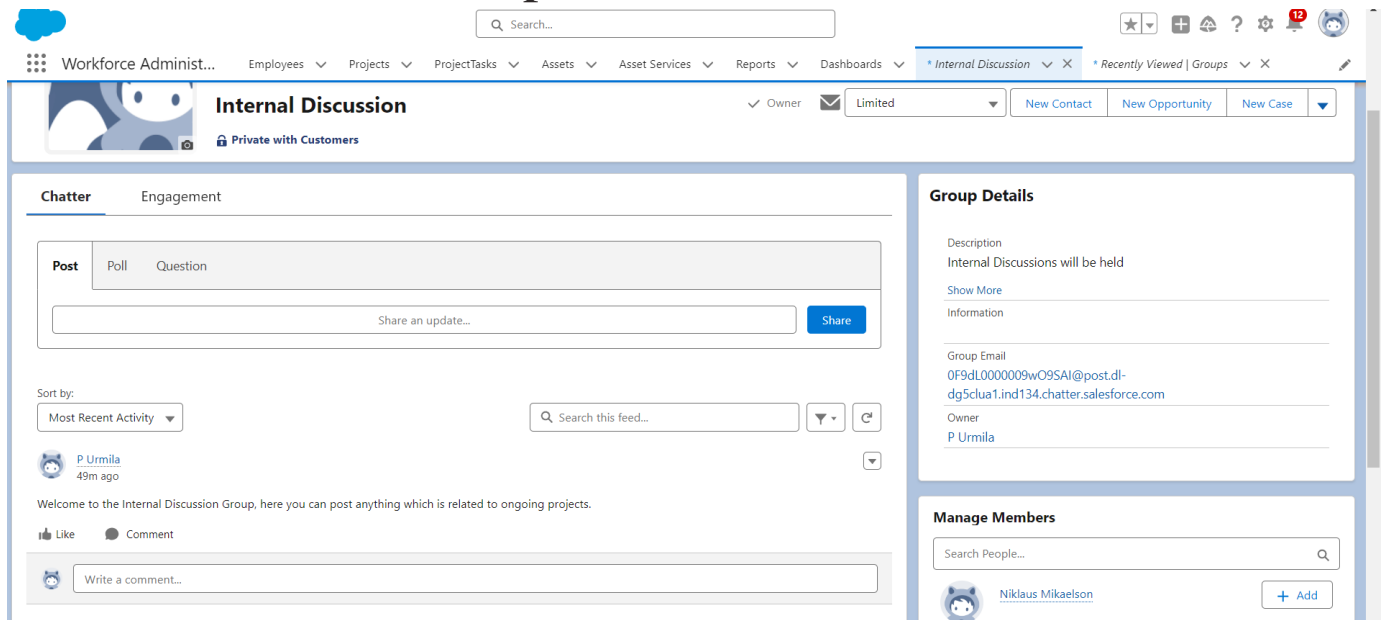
Search...

12

Workforce Administ... Employees Projects ProjectTasks Assets Asset Services Reports Dashboards * Internal Discussion * Recently Viewed | Groups

Internal Discussion

Private with Customers

Owner Limited New Contact New Opportunity New Case

Chatter Engagement

Post Poll Question

Share an update...

Share

Sort by:

Most Recent Activity

Search this feed...

P Urmila
49m ago

Welcome to the Internal Discussion Group, here you can post anything which is related to ongoing projects.

Like Comment

Write a comment...

Group Details

Description
Internal Discussions will be held

Show More

Information

Group Email
0F9dL0000009wO9SAI@post.dl-dg5clua1.ind134.chatter.salesforce.com

Owner
P Urmila

Manage Members

Search People...

Niklaus Mikaelson

Add